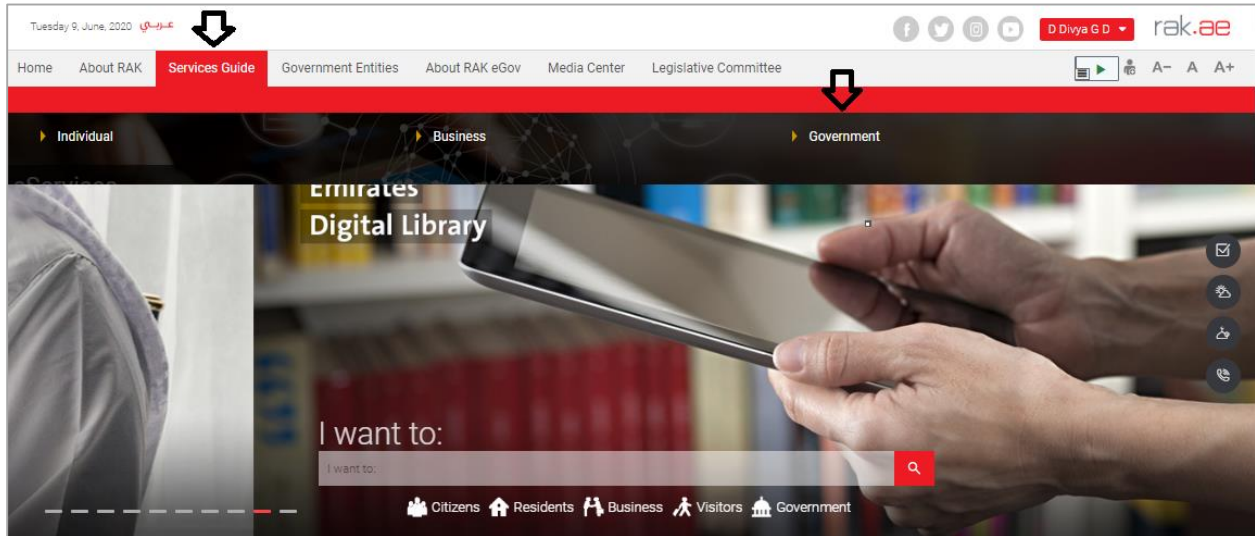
Tuesday 9, June, 2020 عربي

D Divya G D

rak.ae

Home About RAK Services Guide Government Entities About RAK eGov Media Center Legislative Committee

A− A A+

Individual Business Government

eServices

Emirates Digital Library

I want to:

I want to:

Citizens Residents Business Visitors Government